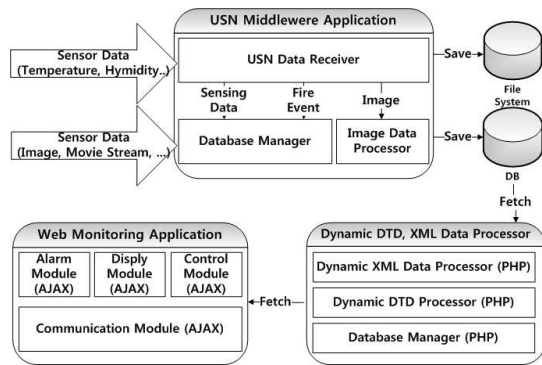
USN Middlewere Application

Sensor Data (Temperature, Hymidity..)

Sensor Data (Image, Movie Stream, ...)

USN Data Receiver

Sensing Data

Fire Event

Image

Database Manager

Image Data Processor

Save

File System

Save

DB

Fetch

Web Monitoring Application

Alarm Module (AJAX)

Disply Module (AJAX)

Control Module (AJAX)

Communication Module (AJAX)

Fetch

Dynamic DTD, XML Data Processor

Dynamic XML Data Processor (PHP)

Dynamic DTD Processor (PHP)

Database Manager (PHP)